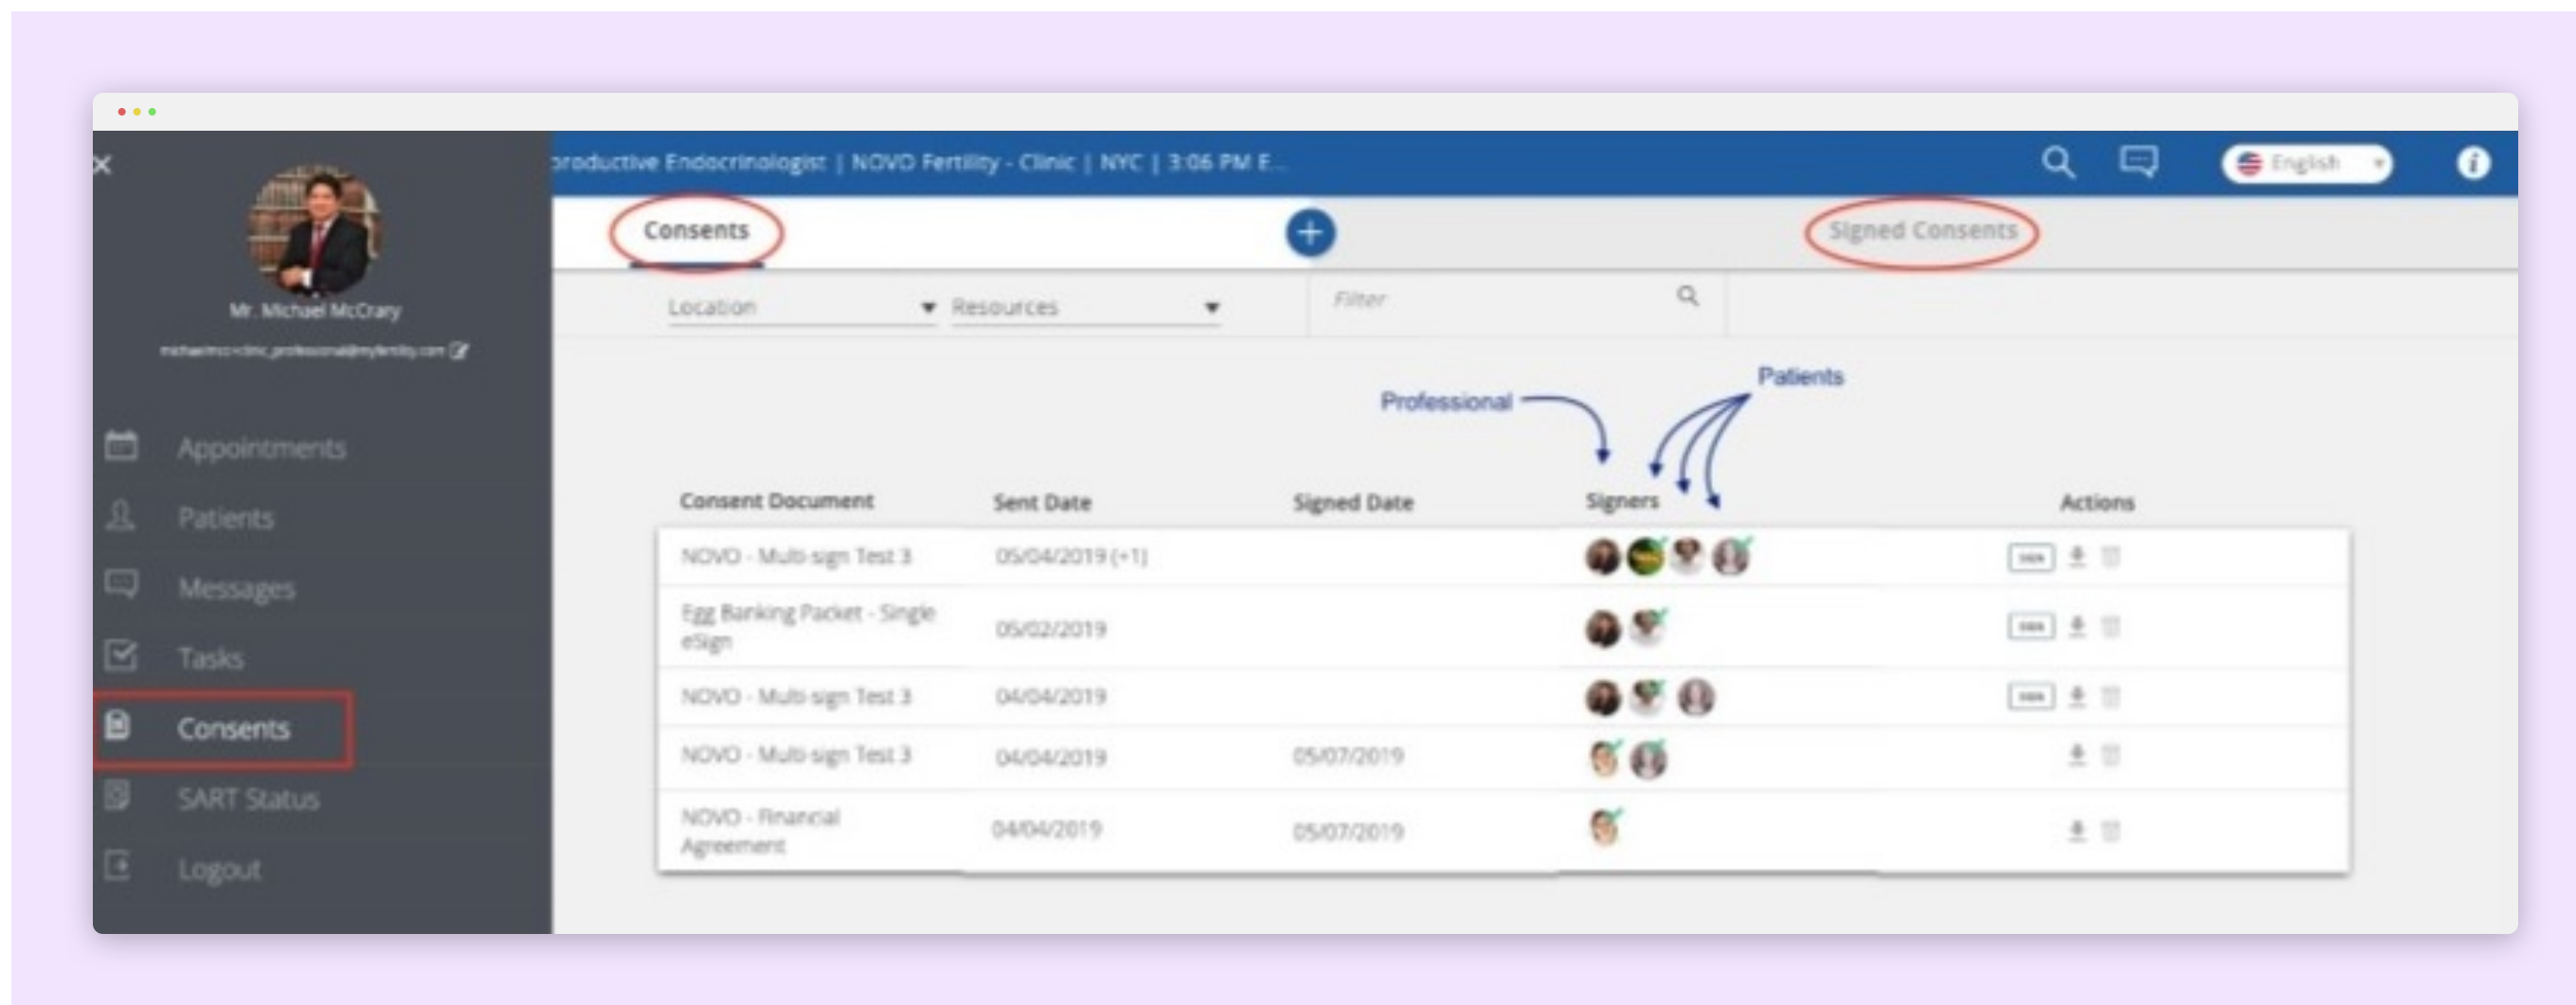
×

Mr. Michael McCrary

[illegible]

Appointments

Patients

Messages

Tasks

Consents

SART Status

Logout

roductive Endocrinologist | NOVO Fertility - Clinic | NYC | 3:06 PM E...

English

Consents

Signed Consents

Location

Resources

Filter

Professional

Patients

| Consent Document | Sent Date | Signed Date | Signers | Actions |
|---|---|---|---|---|
| NOVO - Multi-sign Test 3 | 05/04/2019 (+1) | | | |
| Egg Banking Packet - Single eSign | 05/02/2019 | | | |
| NOVO - Multi-sign Test 3 | 04/04/2019 | | | |
| NOVO - Multi-sign Test 3 | 04/04/2019 | 05/07/2019 | | |
| NOVO - Financial Agreement | 04/04/2019 | 05/07/2019 | | |